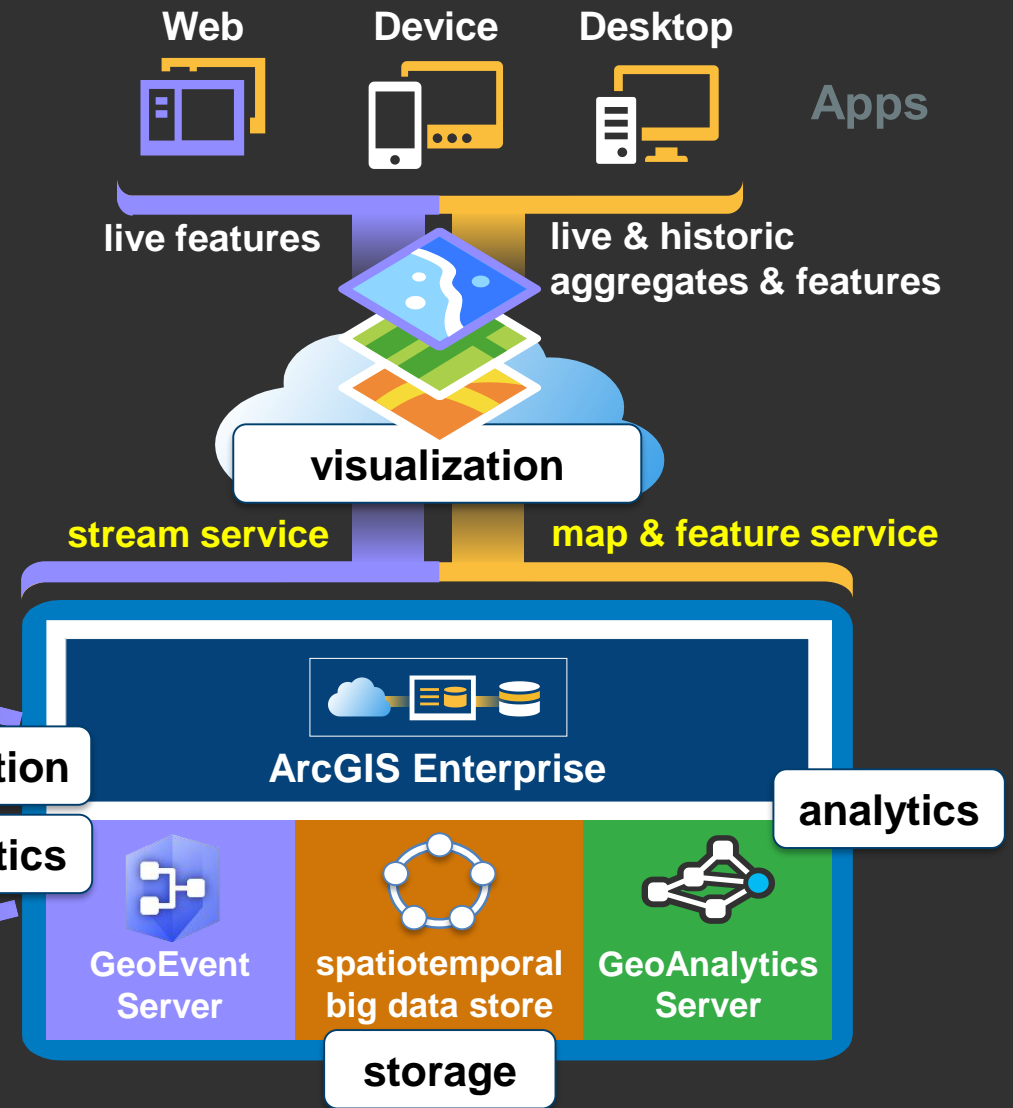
Web
Device
Desktop
Apps

live features
live & historic aggregates & features

visualization

stream service
map & feature service

ArcGIS Enterprise

tion
tics
analytics

GeoEvent Server
spatiotemporal big data store
GeoAnalytics Server

storage